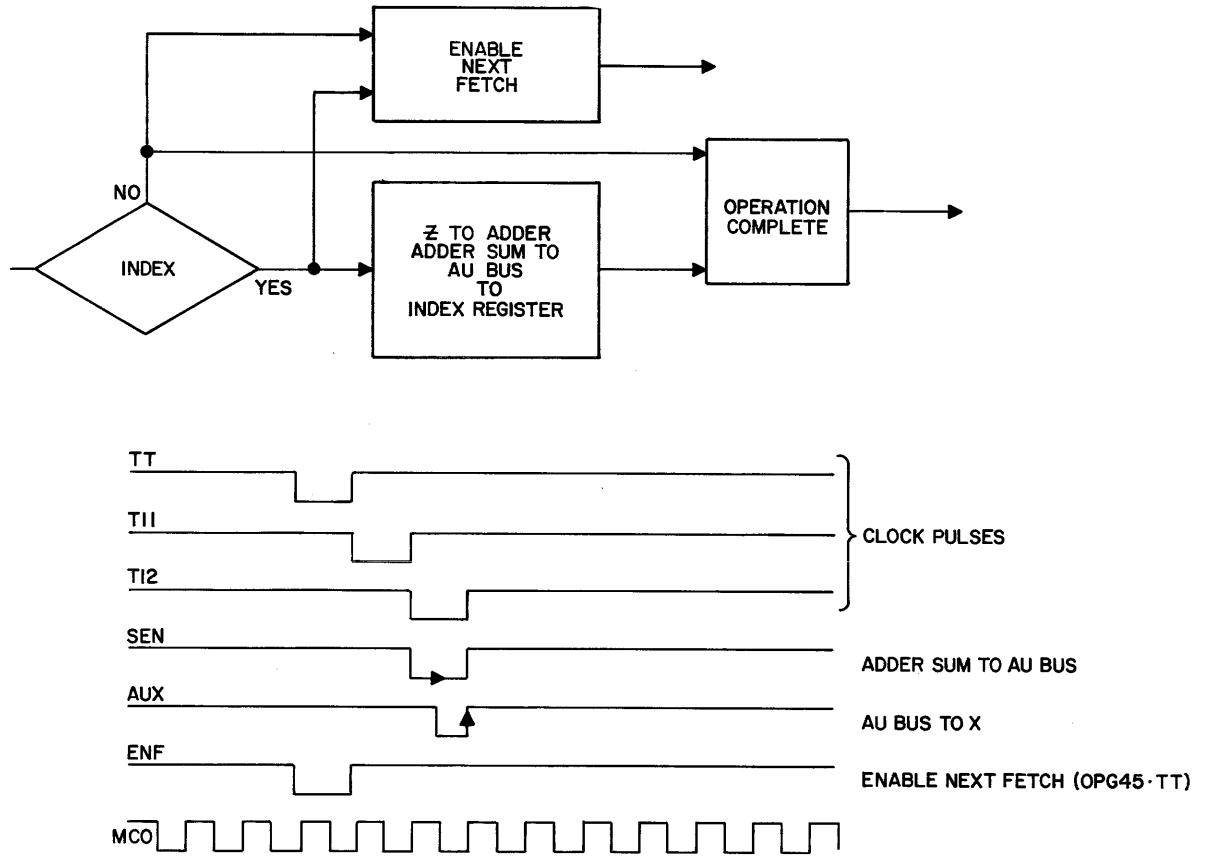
ENABLE NEXT FETCH

NO

OPERATION COMPLETE

INDEX

YES

Ƶ TO ADDER
ADDER SUM TO
AU BUS
TO
INDEX REGISTER

TT

T11

T12

CLOCK PULSES

SEN

ADDER SUM TO AU BUS

AUX

AU BUS TO X

ENF

ENABLE NEXT FETCH (OPG45 · TT)

MCO